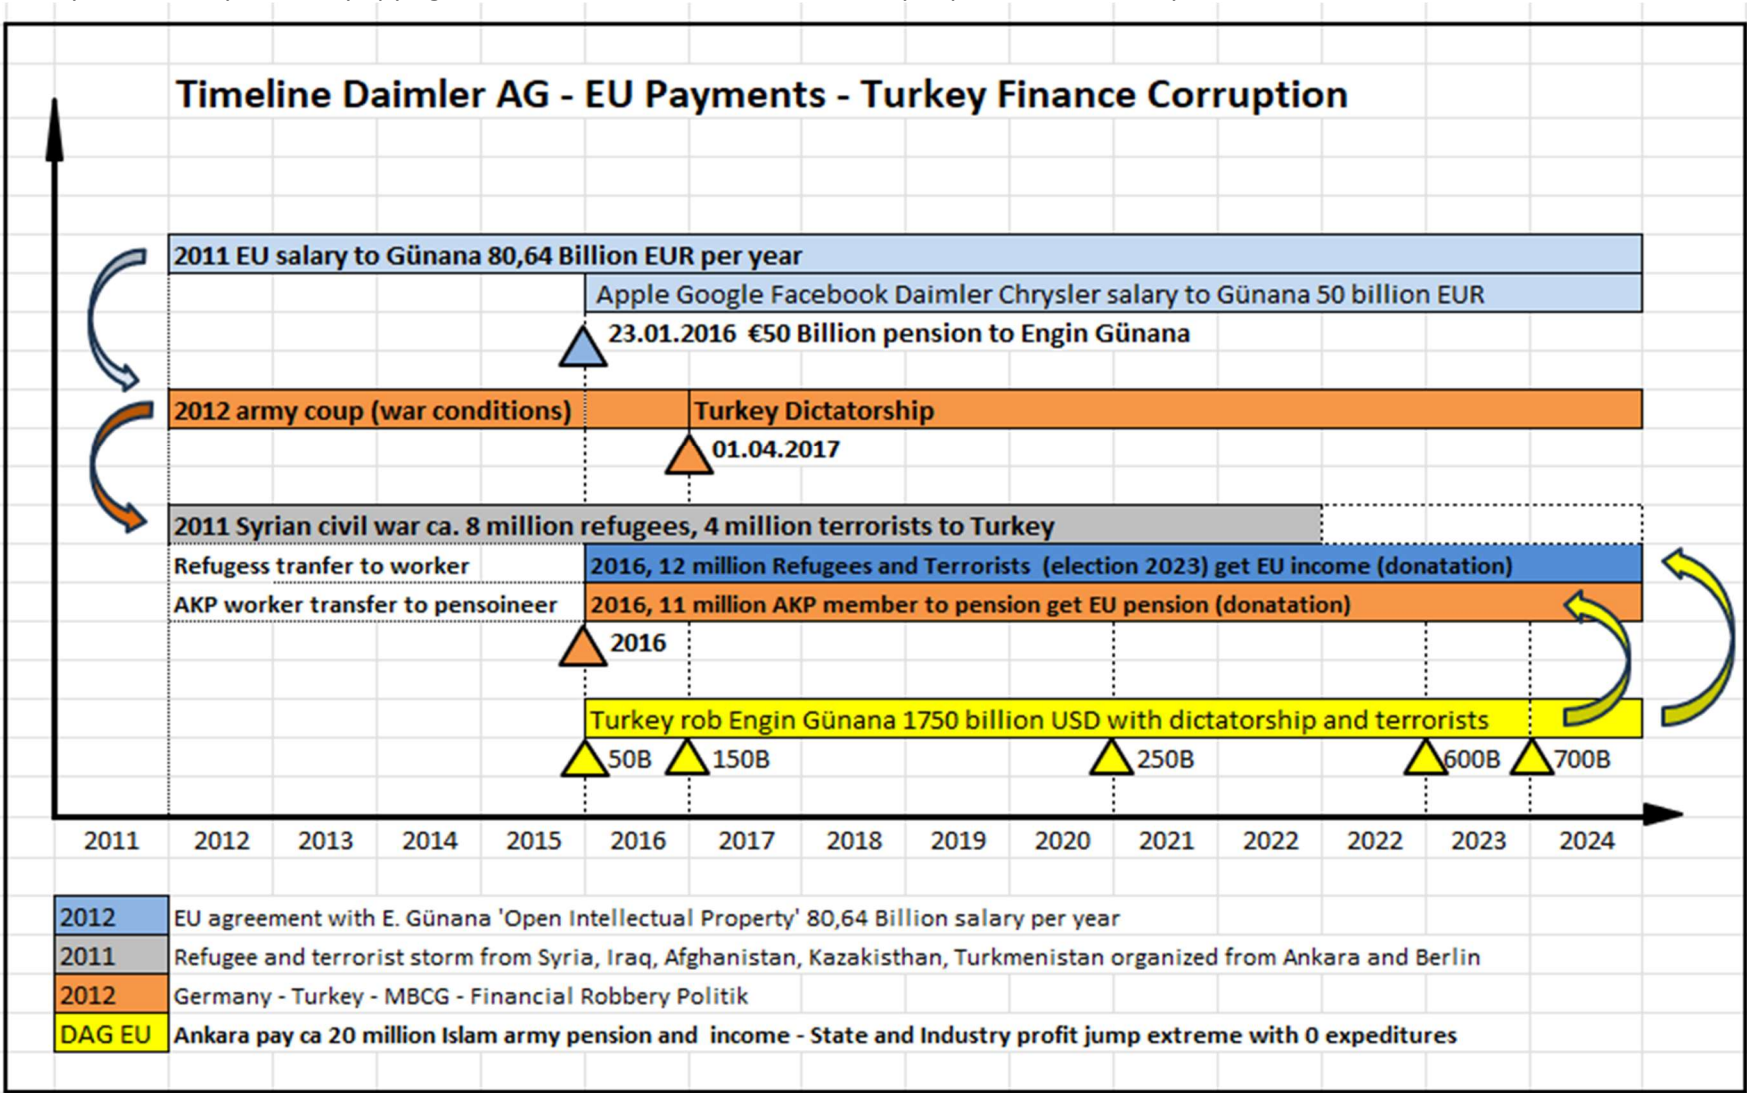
Timeline Daimler AG - EU Payments - Turkey Finance Corruption

2011 EU salary to Günana 80,64 Billion EUR per year

Apple Google Facebook Daimler Chrysler salary to Günana 50 billion EUR

23.01.2016 €50 Billion pension to Engin Günana

2012 army coup (war conditions)

Turkey Dictatorship

01.04.2017

2011 Syrian civil war ca. 8 million refugees, 4 million terrorists to Turkey

Refugess tranfer to worker

2016, 12 million Refugees and Terrorists (election 2023) get EU income (donatation)

AKP worker transfer to pensoineer

2016, 11 million AKP member to pension get EU pension (donatation)

2016

Turkey rob Engin Günana 1750 billion USD with dictatorship and terrorists

50B 150B 250B 600B 700B

2011 2012 2013 2014 2015 2016 2017 2018 2019 2020 2021 2022 2022 2023 2024

| 2012 | EU agreement with E. Günana 'Open Intellectual Property' 80,64 Billion salary per year |
|---|---|
| 2011 | Refugee and terrorist storm from Syria, Iraq, Afghanistan, Kazakisthan, Turkmenistan organized from Ankara and Berlin |
| 2012 | Germany - Turkey - MBCG - Financial Robbery Politik |
| DAG EU | Ankara pay ca 20 million Islam army pension and income - State and Industry profit jump extreme with 0 expeditures |